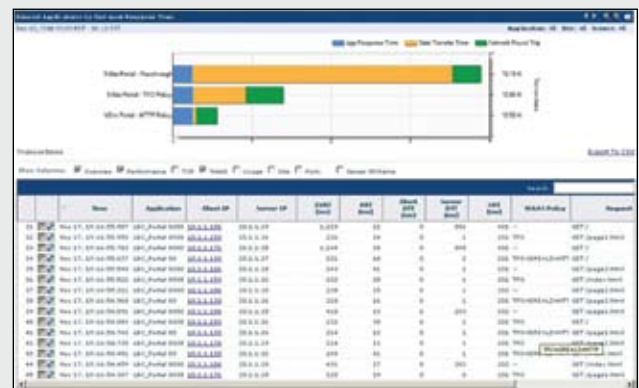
Slowest Applications by End-user Response Time

Applications: All   Sites: All   Sessions: All

App Response Time   Data Transfer Time   Network Round Trip

Time (in milli)

Transactions

Export To CSV

Show Columns: Overview Performance TCP WAAS Usage Site Ports Server IP/Name

Search:

| | | Time | Application | Client IP | Server IP | EART (ms) | ART (ms) | Client NRT (ms) | Server NRT (ms) | NRT (ms) | WAAS Policy | Request |
|---|---|---|---|---|---|---|---|---|---|---|---|---|
| 31 | | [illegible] | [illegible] | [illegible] | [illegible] | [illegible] | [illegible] | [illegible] | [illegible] | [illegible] | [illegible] | GET / |
| 32 | | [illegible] | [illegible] | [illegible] | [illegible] | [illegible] | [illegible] | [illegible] | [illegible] | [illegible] | TFO | GET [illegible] |
| 33 | | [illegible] | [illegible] | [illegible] | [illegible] | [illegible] | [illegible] | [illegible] | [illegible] | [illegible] | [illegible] | GET / |
| 34 | | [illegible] | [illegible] | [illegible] | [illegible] | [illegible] | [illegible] | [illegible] | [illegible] | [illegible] | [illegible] | GET / |
| 35 | | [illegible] | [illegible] | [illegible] | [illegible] | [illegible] | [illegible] | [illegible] | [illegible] | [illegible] | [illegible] | GET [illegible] |
| 36 | | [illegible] | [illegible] | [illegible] | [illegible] | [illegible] | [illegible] | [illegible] | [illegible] | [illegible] | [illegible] | GET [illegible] |
| 37 | | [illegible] | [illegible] | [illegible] | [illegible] | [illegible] | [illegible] | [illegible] | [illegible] | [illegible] | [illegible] | GET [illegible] |
| 38 | | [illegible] | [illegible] | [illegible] | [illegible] | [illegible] | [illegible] | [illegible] | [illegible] | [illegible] | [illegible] | GET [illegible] |
| 39 | | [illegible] | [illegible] | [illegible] | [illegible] | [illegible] | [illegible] | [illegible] | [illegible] | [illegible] | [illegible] | GET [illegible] |
| 40 | | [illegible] | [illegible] | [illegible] | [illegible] | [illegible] | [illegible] | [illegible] | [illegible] | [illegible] | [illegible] | GET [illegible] |
| 41 | | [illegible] | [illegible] | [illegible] | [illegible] | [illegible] | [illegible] | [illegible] | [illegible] | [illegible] | TFO | GET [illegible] |
| 42 | | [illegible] | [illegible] | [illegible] | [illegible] | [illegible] | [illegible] | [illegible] | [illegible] | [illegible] | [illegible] | GET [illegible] |
| 43 | | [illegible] | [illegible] | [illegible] | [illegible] | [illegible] | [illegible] | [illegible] | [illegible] | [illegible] | TFO | GET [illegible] |
| 44 | | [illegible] | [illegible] | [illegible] | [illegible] | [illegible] | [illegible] | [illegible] | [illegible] | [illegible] | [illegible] | GET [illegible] |
| 45 | | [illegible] | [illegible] | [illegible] | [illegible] | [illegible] | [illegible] | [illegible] | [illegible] | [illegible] | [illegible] | GET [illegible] |